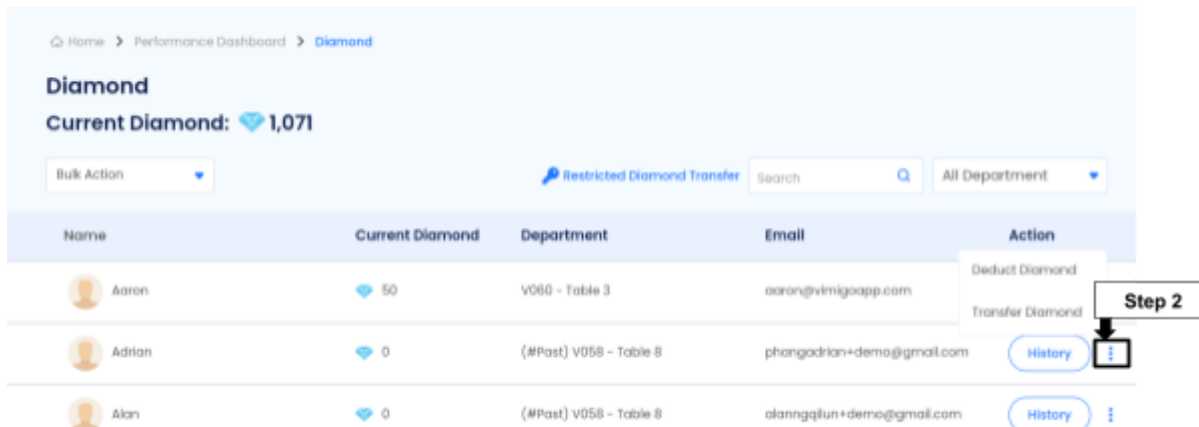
Home > Performance Dashboard > Diamond

Diamond

Current Diamond: 1,071

Bulk Action

Restricted Diamond Transfer

Search

All Department

| Name | Current Diamond | Department | Email | Action |
|---|---|---|---|---|
| Aaron | 50 | V060 - Table 3 | aaron@vimigoapp.com | |
| Adrian | 0 | (#Past) V058 - Table 8 | phongadrian+demo@gmail.com | History |
| Alan | 0 | (#Past) V058 - Table 8 | alanngqilun+demo@gmail.com | History |

Deduct Diamond

Transfer Diamond

Step 2